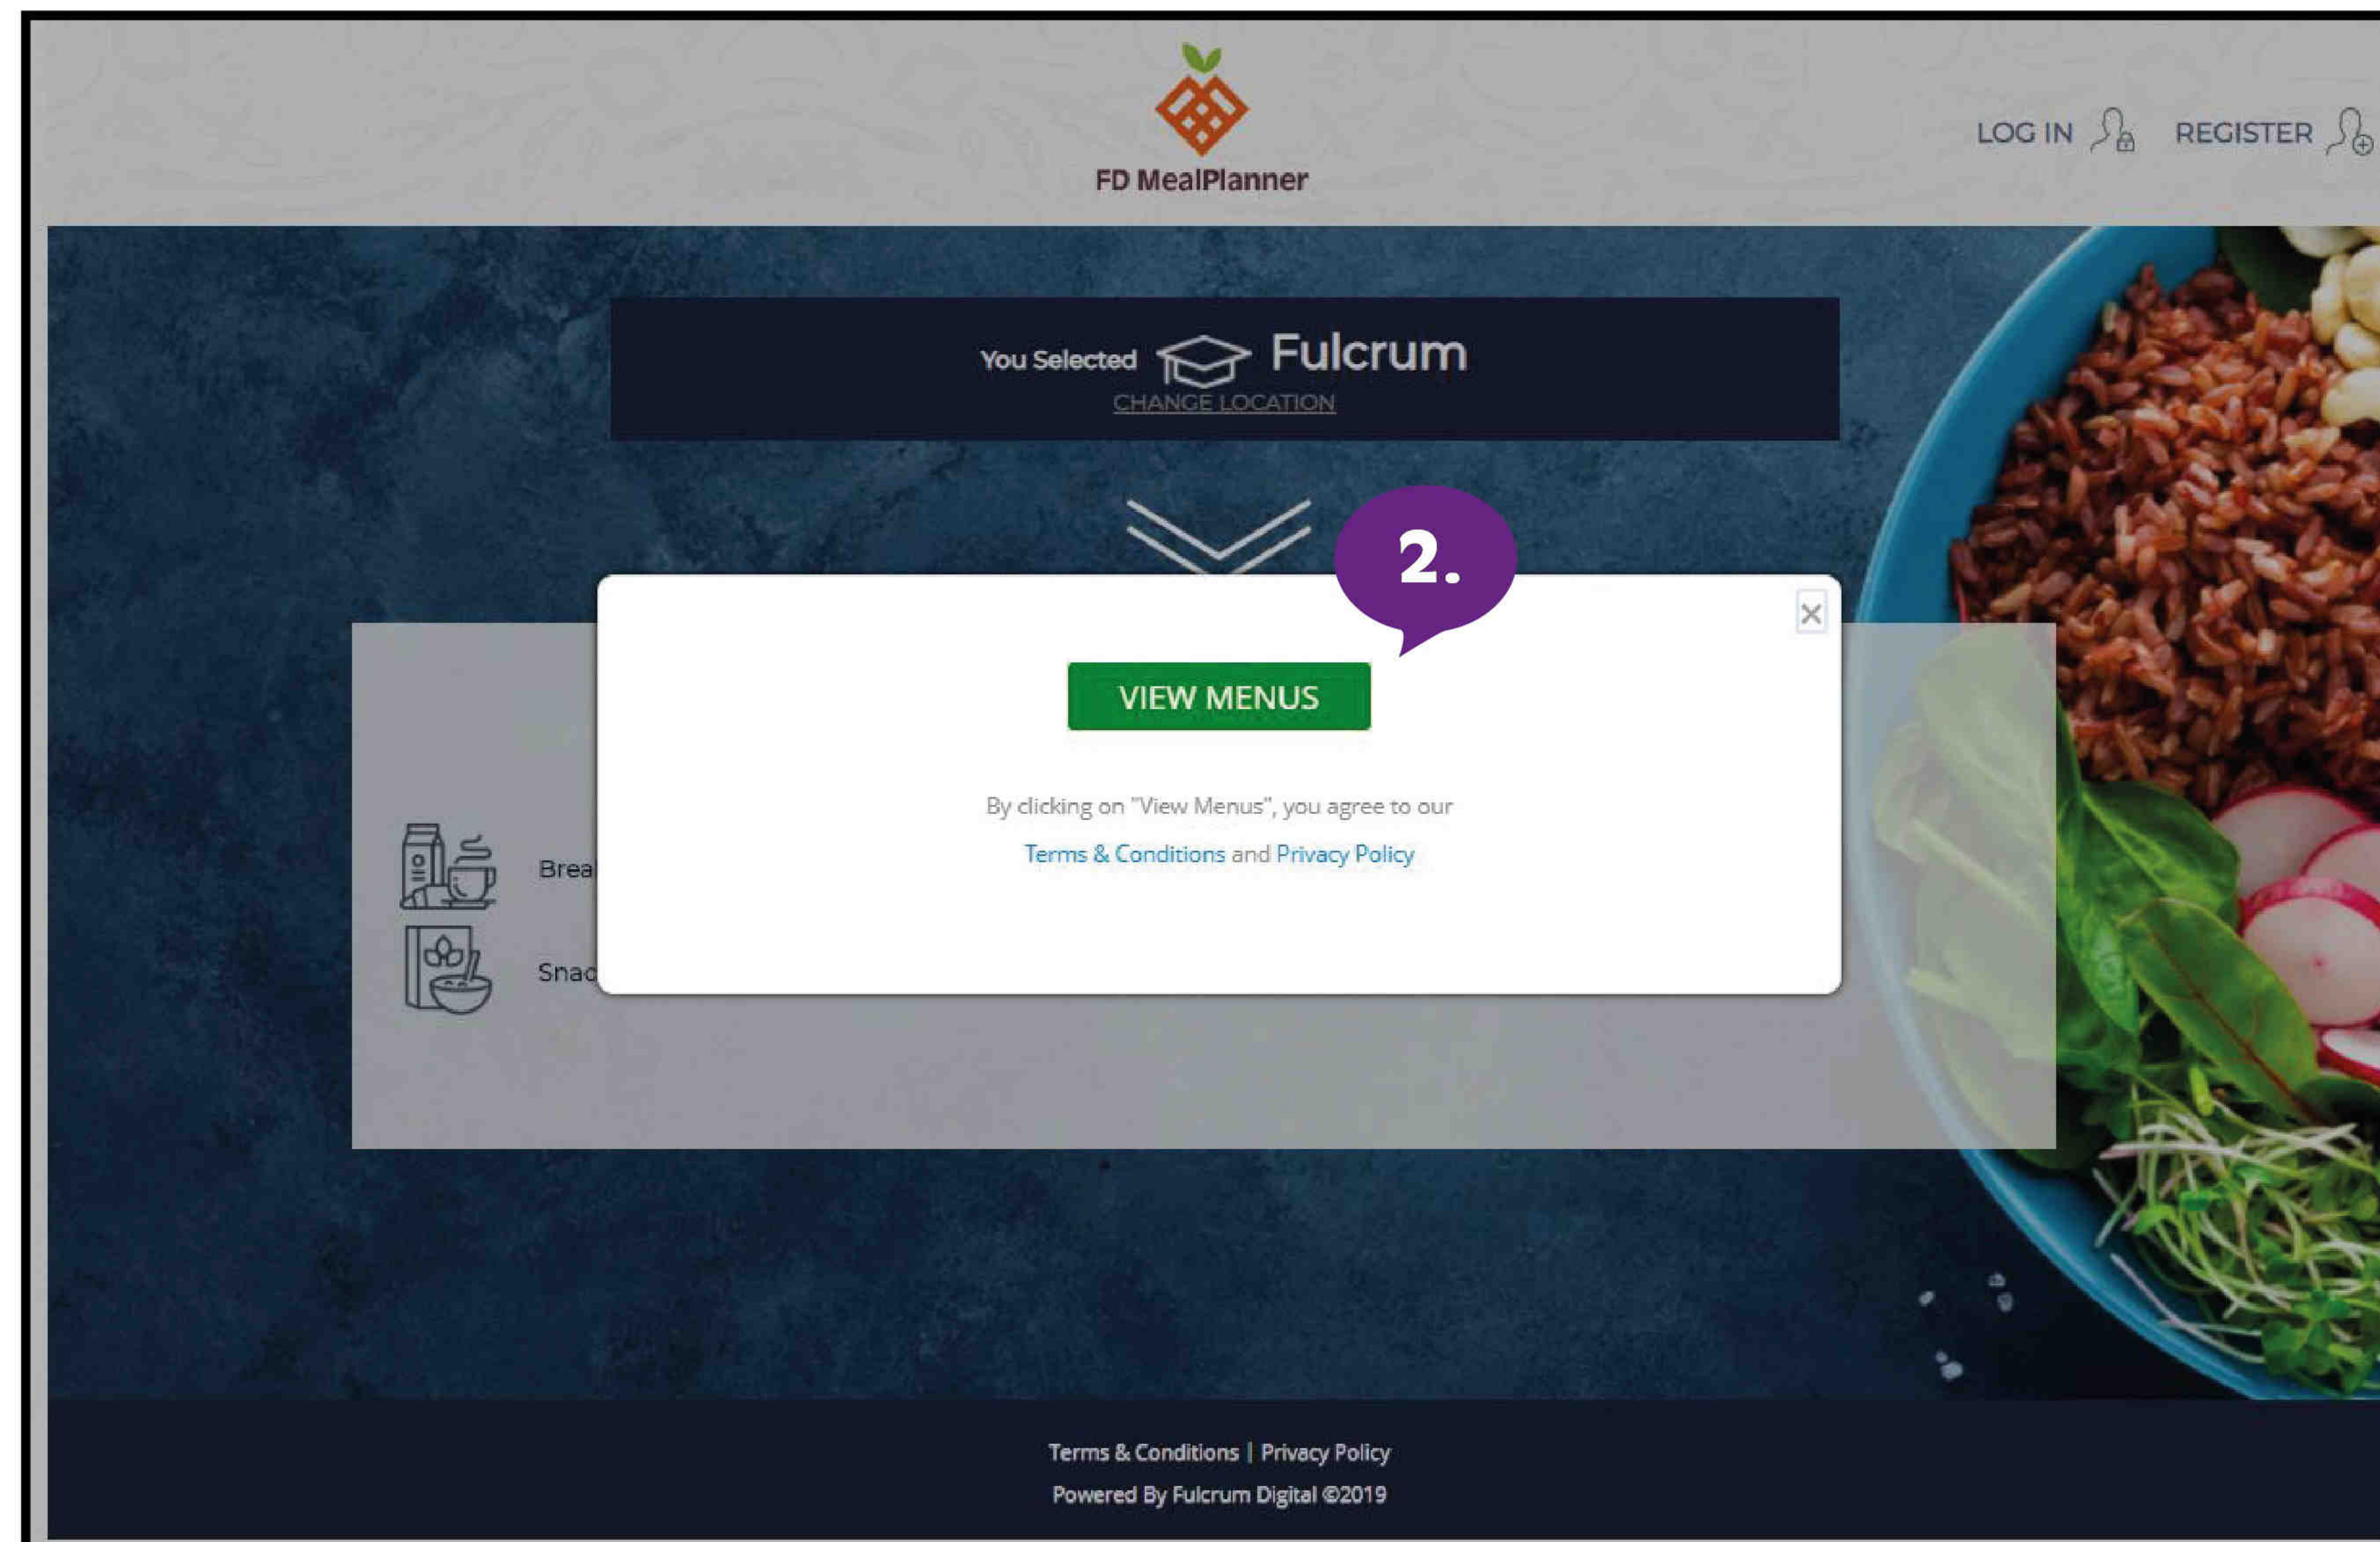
FD MealPlanner

LOG IN REGISTER

You Selected Fulcrum
CHANGE LOCATION

2.

×

VIEW MENUS

By clicking on "View Menus", you agree to our Terms & Conditions and Privacy Policy

Brea

Snac

Terms & Conditions | Privacy Policy
Powered By Fulcrum Digital ©2019